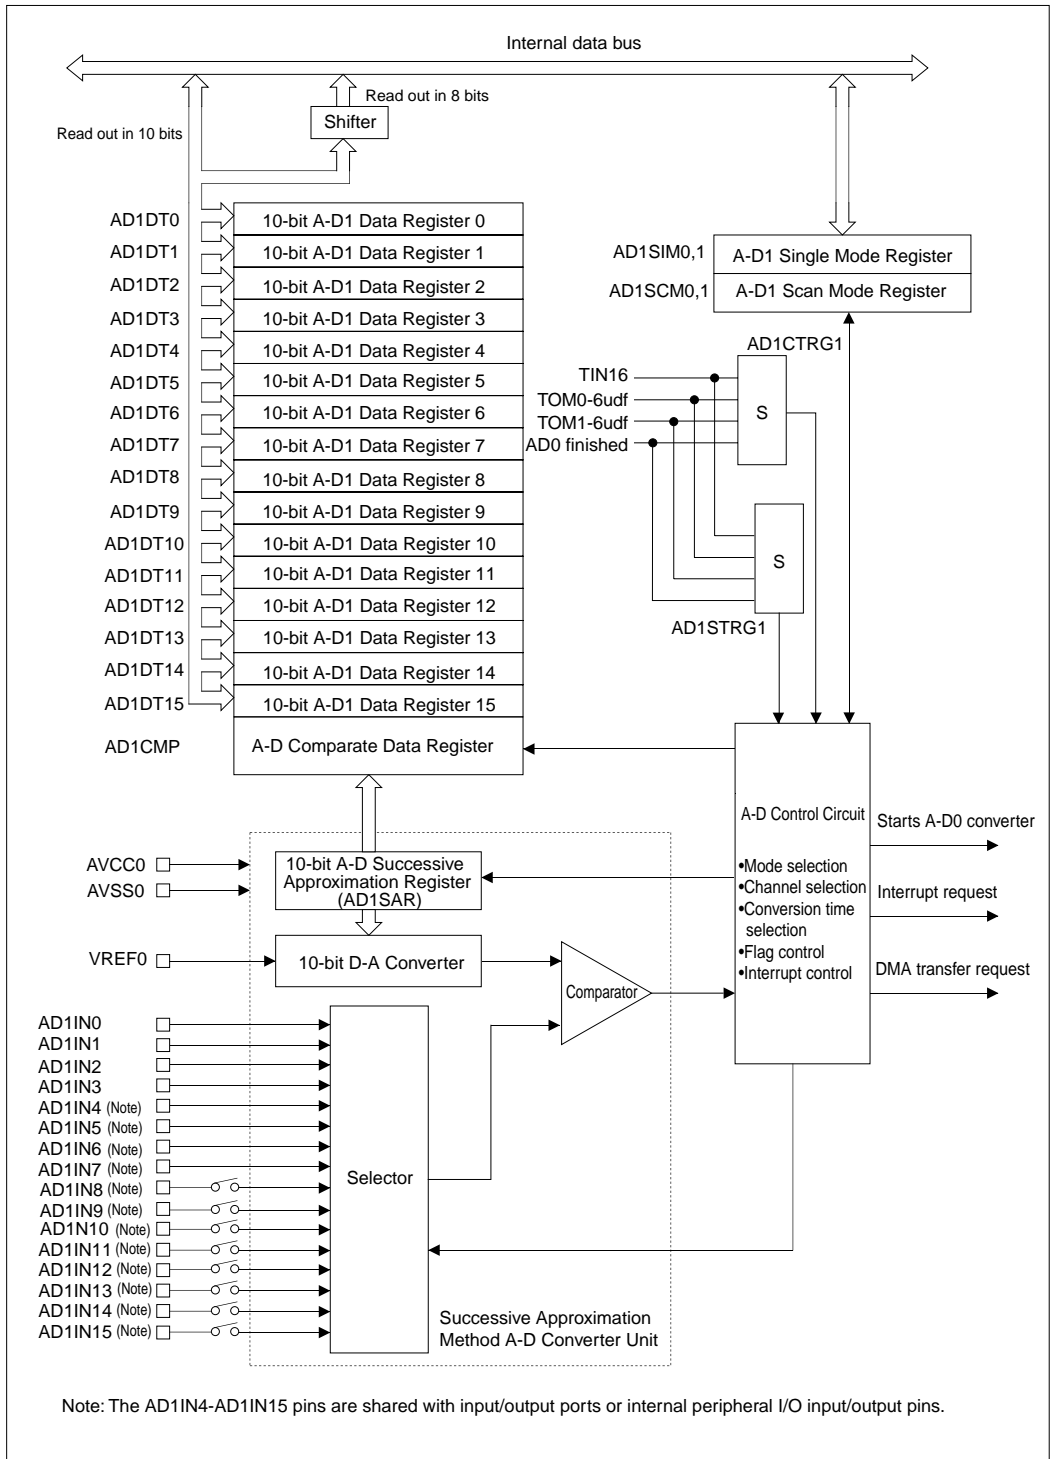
Internal data bus

Read out in 8 bits

Shifter

Read out in 10 bits

AD1DT0 10-bit A-D1 Data Register 0
AD1DT1 10-bit A-D1 Data Register 1
AD1DT2 10-bit A-D1 Data Register 2
AD1DT3 10-bit A-D1 Data Register 3
AD1DT4 10-bit A-D1 Data Register 4
AD1DT5 10-bit A-D1 Data Register 5
AD1DT6 10-bit A-D1 Data Register 6
AD1DT7 10-bit A-D1 Data Register 7
AD1DT8 10-bit A-D1 Data Register 8
AD1DT9 10-bit A-D1 Data Register 9
AD1DT10 10-bit A-D1 Data Register 10
AD1DT11 10-bit A-D1 Data Register 11
AD1DT12 10-bit A-D1 Data Register 12
AD1DT13 10-bit A-D1 Data Register 13
AD1DT14 10-bit A-D1 Data Register 14
AD1DT15 10-bit A-D1 Data Register 15
AD1CMP A-D Comparate Data Register

AD1SIM0,1 A-D1 Single Mode Register
AD1SCM0,1 A-D1 Scan Mode Register

AD1CTRG1
TIN16
TOM0-6udf
TOM1-6udf
AD0 finished
S
S
AD1STRG1

A-D Control Circuit
•Mode selection
•Channel selection
•Conversion time selection
•Flag control
•Interrupt control

Starts A-D0 converter
Interrupt request
DMA transfer request

AVCC0
AVSS0
10-bit A-D Successive Approximation Register (AD1SAR)
VREF0
10-bit D-A Converter
Comparator

AD1IN0
AD1IN1
AD1IN2
AD1IN3
AD1IN4 (Note)
AD1IN5 (Note)
AD1IN6 (Note)
AD1IN7 (Note)
AD1IN8 (Note)
AD1IN9 (Note)
AD1IN10 (Note)
AD1IN11 (Note)
AD1IN12 (Note)
AD1IN13 (Note)
AD1IN14 (Note)
AD1IN15 (Note)

Selector

Successive Approximation Method A-D Converter Unit

Note: The AD1IN4-AD1IN15 pins are shared with input/output ports or internal peripheral I/O input/output pins.